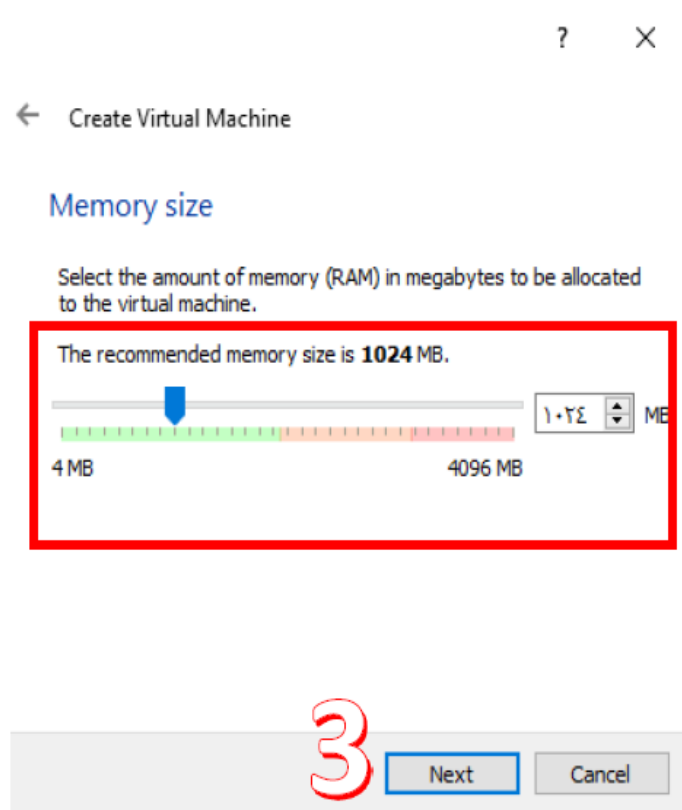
?

Create Virtual Machine

Memory size

Select the amount of memory (RAM) in megabytes to be allocated to the virtual machine.

The recommended memory size is **1024** MB.

١٠٢٤ MB

4 MB

4096 MB

3

Next

Cancel